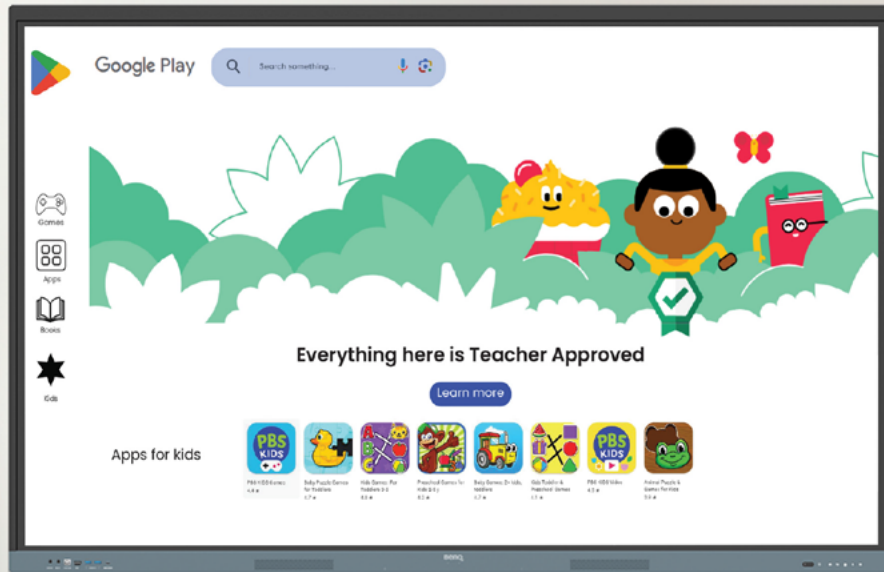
Google Play

Search something...

Games

Apps

Books

Kids

Everything here is Teacher Approved

Learn more

Apps for kids

PBS KIDS

PBS KIDS Games
4.4 ★

Baby Puzzle Games for Toddlers
4.7 ★

Kids Games: For Toddlers 3-5
4.5 ★

Preschool Games for Kids 2-5 y
4.2 ★

Baby Games: 2+ kids, toddlers
4.7 ★

Kids Toddler & Preschool Games
4.7 ★

PBS KIDS

PBS KIDS Video
4.5 ★

Animal Puzzle & Games for Kids
3.9 ★

BenQ